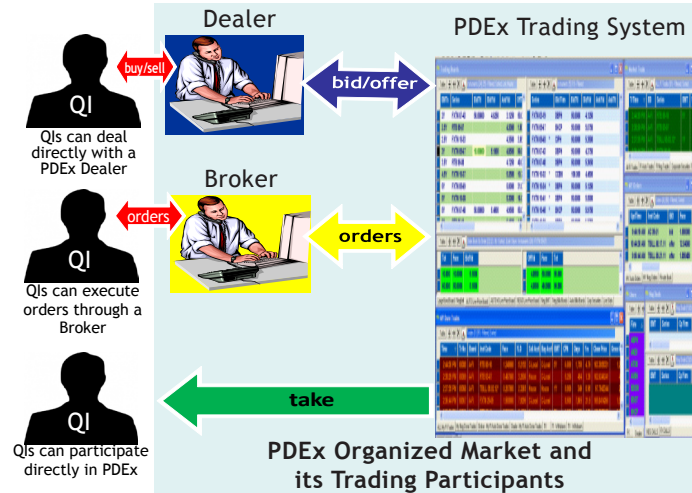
Dealer

PDEx Trading System

QI

buy/sell

bid/offer

QIs can deal directly with a PDEx Dealer

Broker

QI

orders

orders

QIs can execute orders through a Broker

QI

take

QIs can participate directly in PDEx

PDEx Organized Market and its Trading Participants